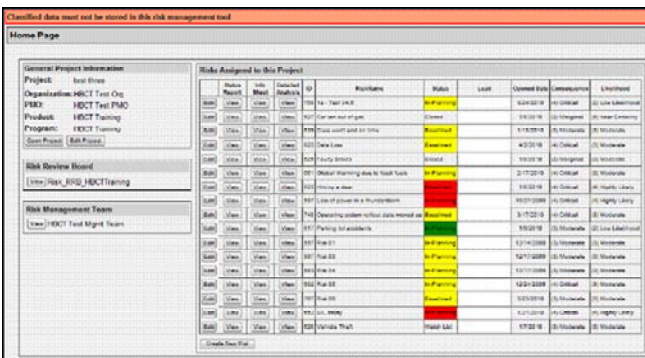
Classified data must not be stored in this risk management tool

Home Page

General Project Information
Project: test three
Organization: HBCT Test Org
PMO: HBCT Test PMO
Product: HBCT Training
Program: HBCT Training
Open Project | Edit Project

Risk Review Board
View | Risk_RRB_HBCTTraining

Risk Management Team
View | HBCT Test Mgmt Team

Risks Assigned to this Project

| | Status Report | Info Mast | Detailed Analysis | ID | Risk Name | Status | Lead | Current Date | Consequence | Likelihood |
|---|---|---|---|---|---|---|---|---|---|---|
| Edit | View | View | View | 755 | Ta - Test VA.8 | In Planning | | 6/24/2016 | (4) Critical | (2) Low Likelihood |
| Edit | View | View | View | 827 | Can we run of gas | Closed | | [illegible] | (1) Marginal | (4) Near Certainty |
| Edit | View | View | View | 775 | Toss sport and on time | Resolved | | 1/15/2016 | (3) Moderate | (3) Moderate |
| Edit | View | View | View | 823 | Sale Loss | Resolved | | 4/2/2016 | (1) Marginal | (3) Moderate |
| Edit | View | View | View | 829 | Faulty Bricks | Closed | | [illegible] | (1) Marginal | (3) Moderate |
| Edit | View | View | View | 651 | Global Warming due to fossil fuels | In Planning | | 2/17/2016 | (4) Critical | (3) Moderate |
| Edit | View | View | View | 623 | Hiring a deer | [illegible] | | 1/5/2016 | (4) Critical | (4) Highly Likely |
| Edit | View | View | View | 697 | Loss of power in a thunderstorm | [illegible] | | 10/21/2009 | (4) Critical | (4) Highly Likely |
| Edit | View | View | View | 745 | Operating system rollout data moved as | Resolved | | 3/17/2016 | (4) Critical | (3) Moderate |
| Edit | View | View | View | 617 | Parking lot accidents | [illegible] | | 1/5/2016 | (3) Moderate | (2) Low Likelihood |
| Edit | View | View | View | 557 | Risk 01 | In Planning | | 12/14/2009 | (3) Moderate | (3) Moderate |
| Edit | View | View | View | 587 | Risk 03 | In Planning | | 12/17/2009 | (3) Moderate | (3) Moderate |
| Edit | View | View | View | 593 | Risk 04 | In Planning | | 12/17/2009 | (3) Moderate | (3) Moderate |
| Edit | View | View | View | 592 | Risk 05 | In Planning | | 12/21/2009 | (3) Moderate | (3) Moderate |
| Edit | View | View | View | 787 | Risk 06 | Resolved | | 5/23/2016 | (3) Moderate | (3) Moderate |
| Edit | View | View | View | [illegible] | Dr. Hobby | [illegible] | | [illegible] | (4) Critical | (4) Highly Likely |
| Edit | View | View | View | 835 | Vehicle Theft | Watch List | | 1/7/2016 | (3) Moderate | (3) Moderate |

Create New Risk